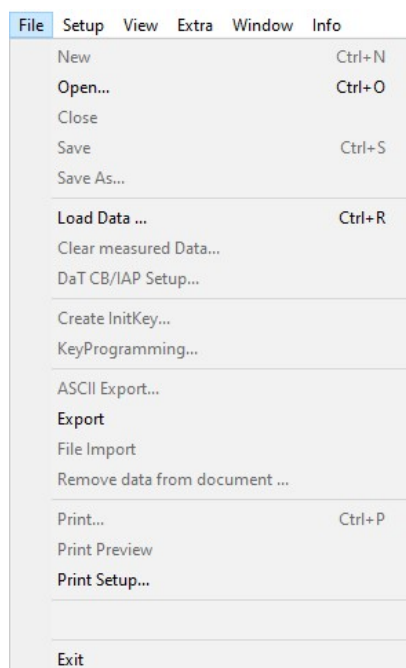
File Setup View Extra Window Info

New Ctrl+N
Open... Ctrl+O
Close
Save Ctrl+S
Save As...

Load Data ... Ctrl+R
Clear measured Data...
DaT CB/IAP Setup...

Create InitKey...
KeyProgramming...

ASCII Export...
Export
File Import
Remove data from document ...

Print... Ctrl+P
Print Preview
Print Setup...

Exit